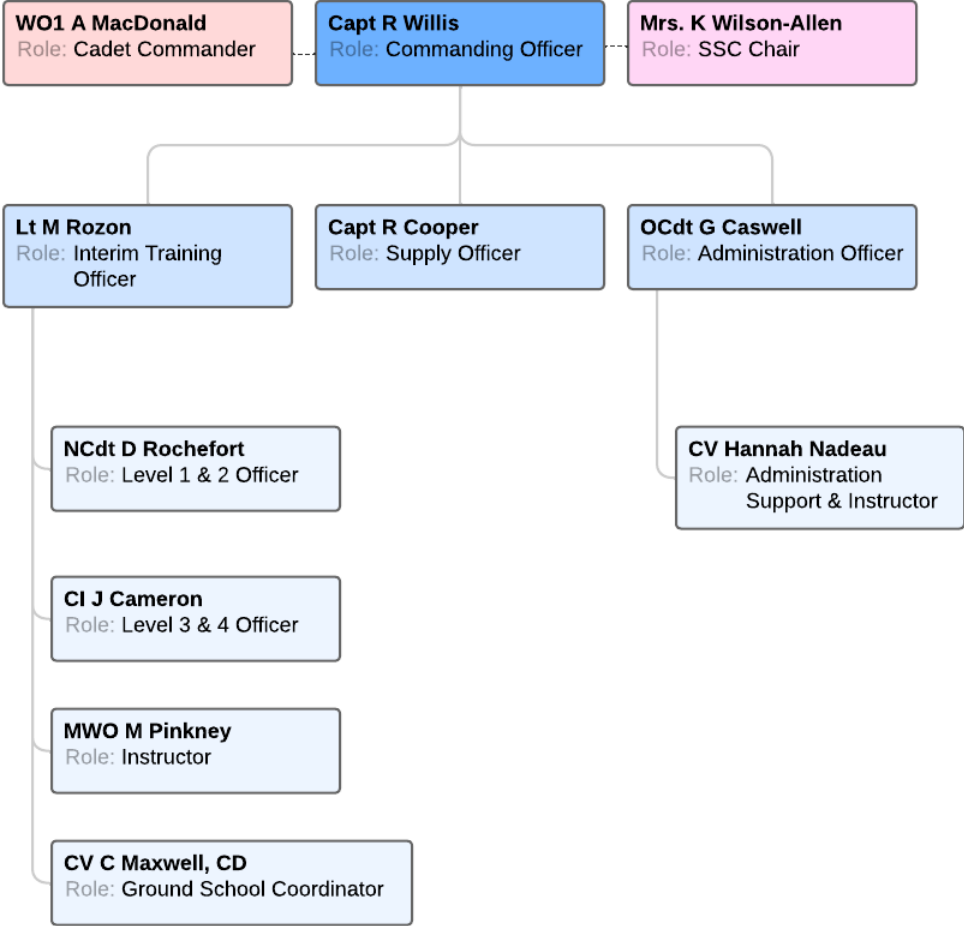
WO1 A MacDonald
Role: Cadet Commander

Capt R Willis
Role: Commanding Officer

Mrs. K Wilson-Allen
Role: SSC Chair

Lt M Rozon
Role: Interim Training Officer

Capt R Cooper
Role: Supply Officer

OCdt G Caswell
Role: Administration Officer

NCdt D Rochefort
Role: Level 1 & 2 Officer

CV Hannah Nadeau
Role: Administration Support & Instructor

CI J Cameron
Role: Level 3 & 4 Officer

MWO M Pinkney
Role: Instructor

CV C Maxwell, CD
Role: Ground School Coordinator